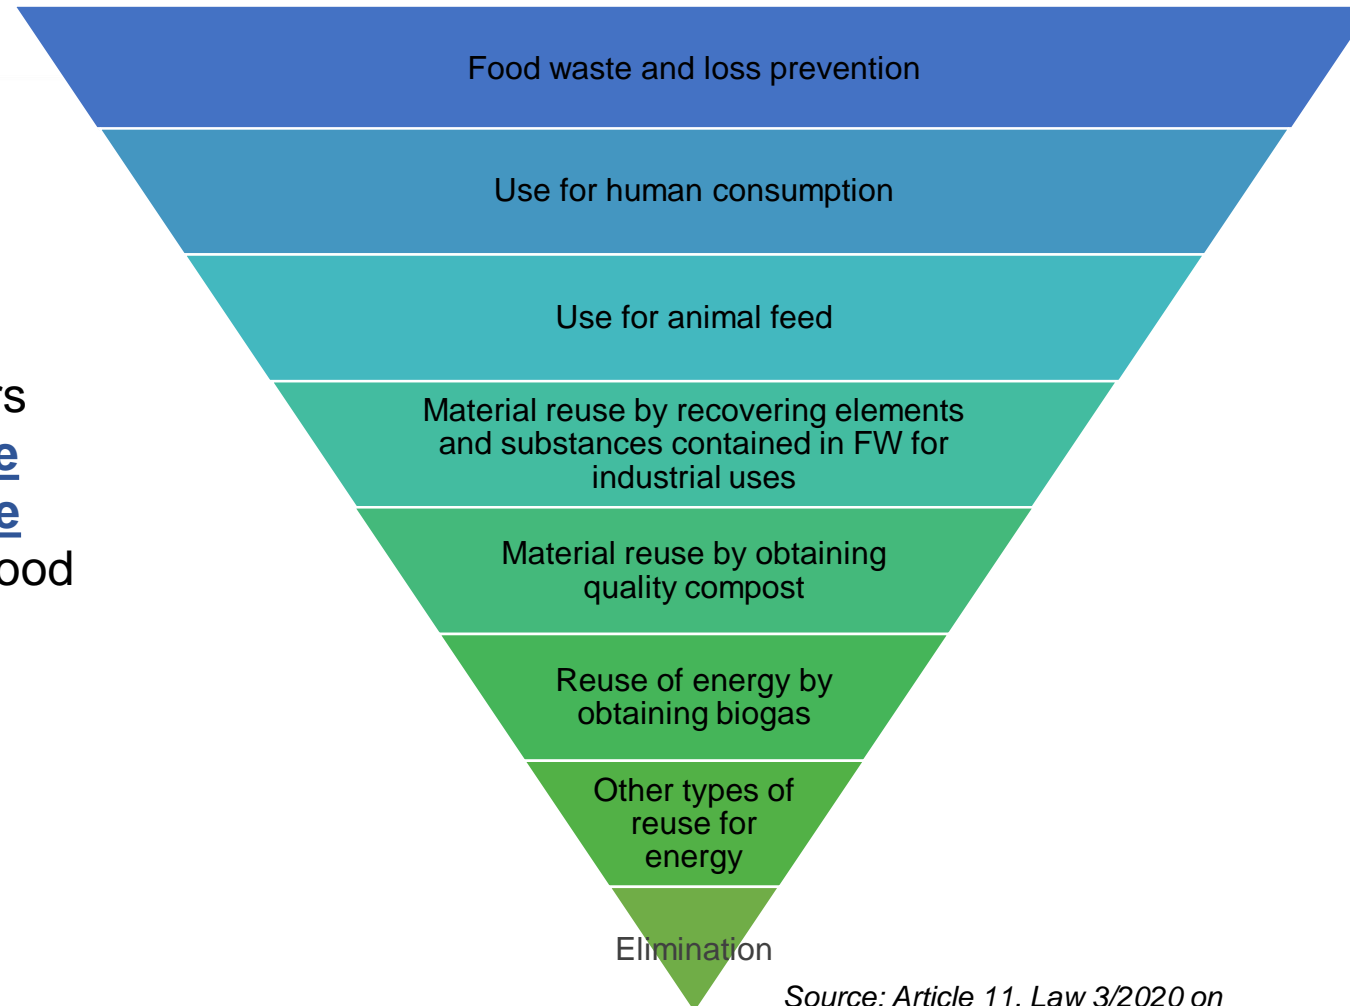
rs
e
e
ood

Food waste and loss prevention

Use for human consumption

Use for animal feed

Material reuse by recovering elements and substances contained in FW for industrial uses

Material reuse by obtaining quality compost

Reuse of energy by obtaining biogas

Other types of reuse for energy

Elimination

Source: Article 11. Law 3/2020 on